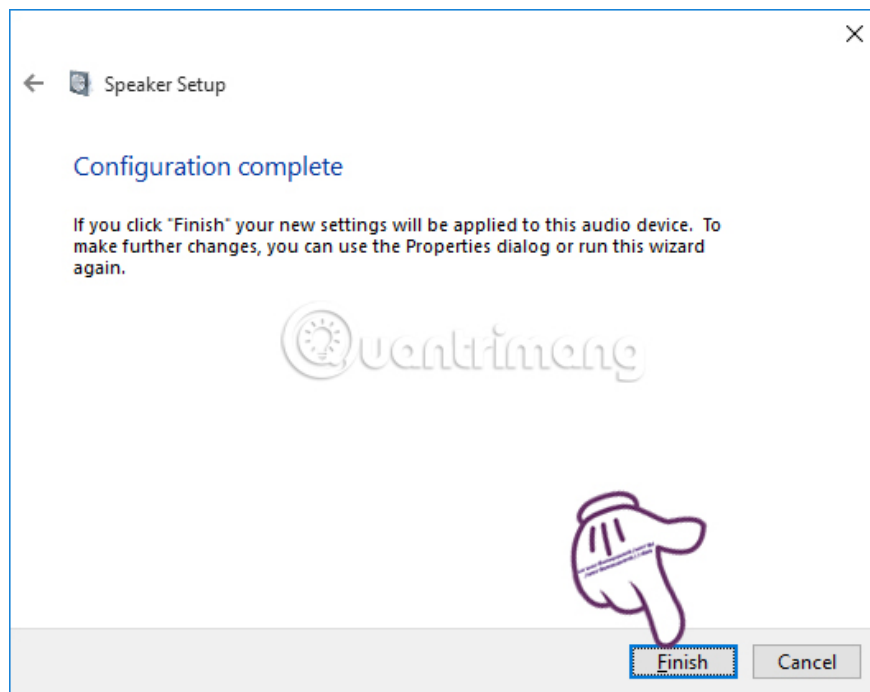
Speaker Setup

Configuration complete

If you click "Finish" your new settings will be applied to this audio device. To make further changes, you can use the Properties dialog or run this wizard again.

Quantrimang

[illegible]

Finish

Cancel